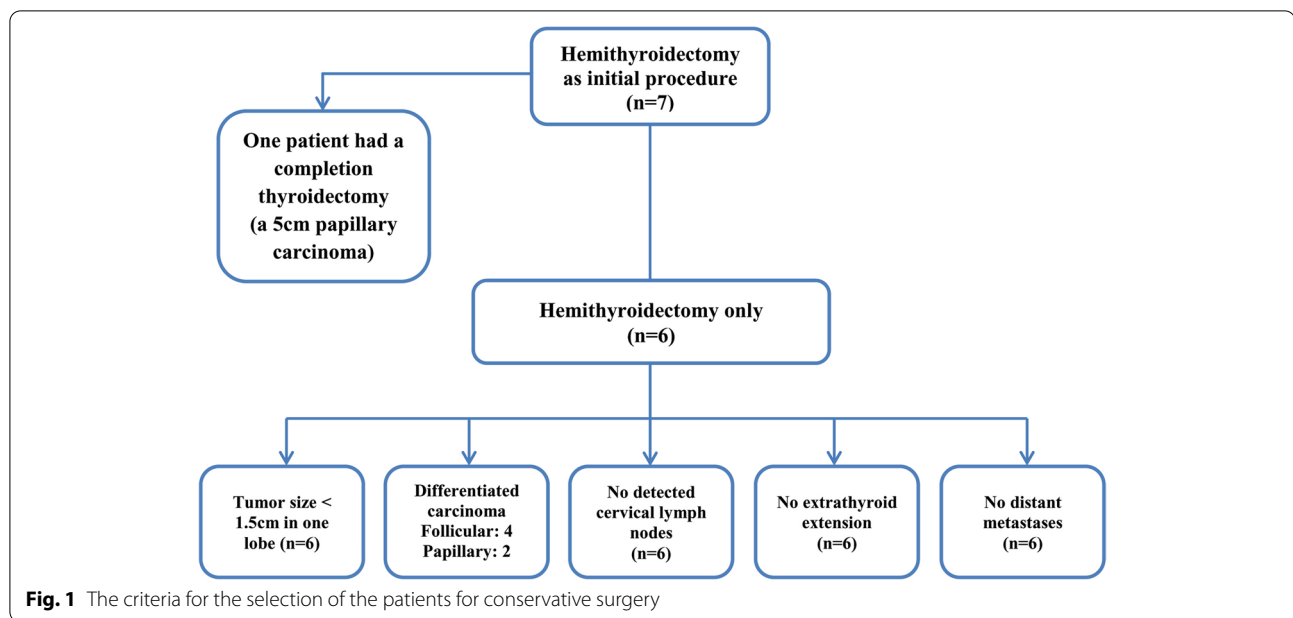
Hemithyroidectomy as initial procedure (n=7)

One patient had a completion thyroidectomy (a 5cm papillary carcinoma)

Hemithyroidectomy only (n=6)

Tumor size < 1.5cm in one lobe (n=6)

Differentiated carcinoma Follicular: 4 Papillary: 2

No detected cervical lymph nodes (n=6)

No extrathyroid extension (n=6)

No distant metastases (n=6)

**Fig. 1** The criteria for the selection of the patients for conservative surgery